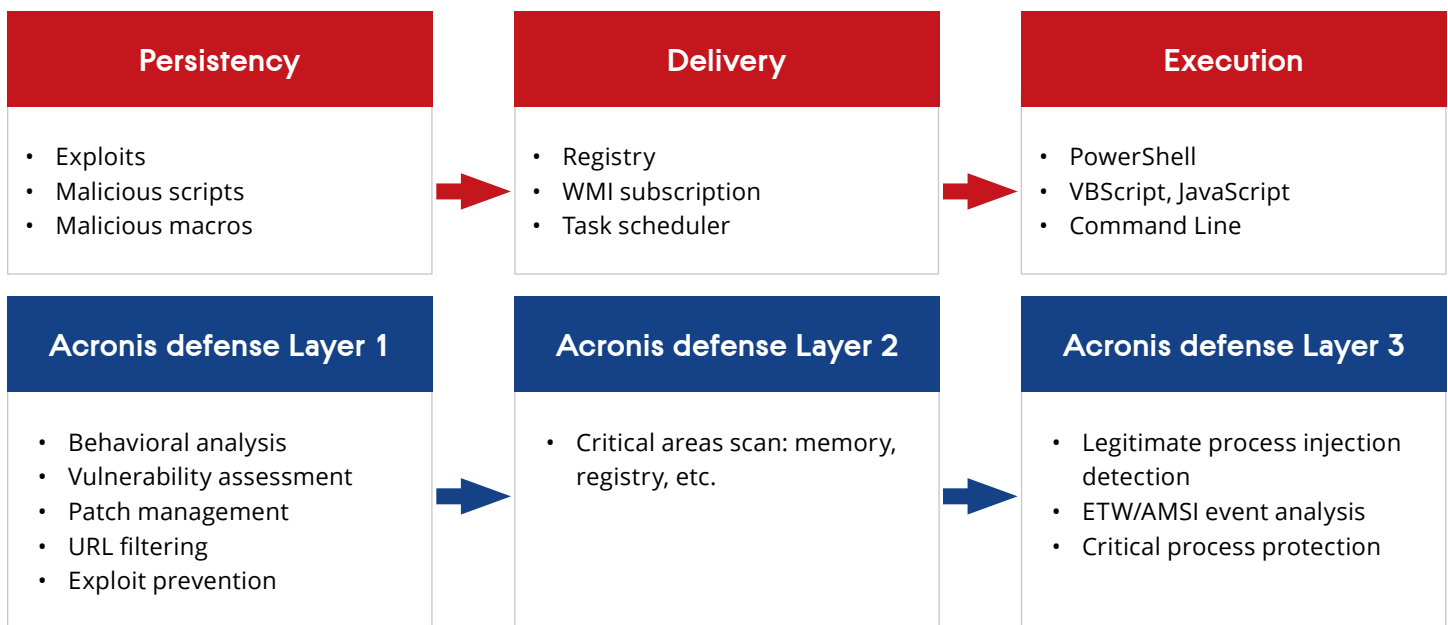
Persistency

- Exploits
- Malicious scripts
- Malicious macros

Delivery

- Registry
- WMI subscription
- Task scheduler

Execution

- PowerShell
- VBScript, JavaScript
- Command Line

Acronis defense Layer 1

- Behavioral analysis
- Vulnerability assessment
- Patch management
- URL filtering
- Exploit prevention

Acronis defense Layer 2

- Critical areas scan: memory, registry, etc.

Acronis defense Layer 3

- Legitimate process injection detection
- ETW/AMSI event analysis
- Critical process protection